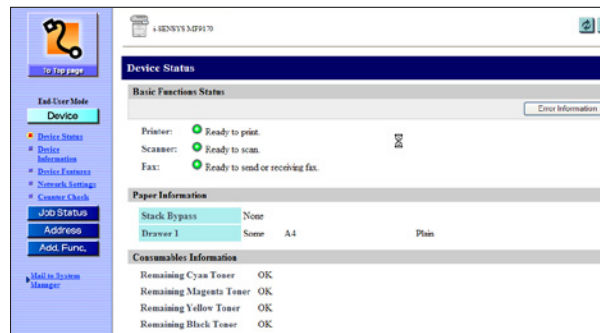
To Top page

End-User Mode

Device

Device Status

Device Information

Device Features

Network Settings

Counter Check

Job Status

Address

Add. Func.

Mail to System Manager

i-SENSYS MF9170

Device Status

Basic Functions Status

Error Information

Printer: Ready to print.

Scanner: Ready to scan.

Fax: Ready to send or receiving fax.

Paper Information

| Stack Bypass | None | | |
|---|---|---|---|
| Drawer 1 | Some | A4 | Plain |

Consumables Information

Remaining Cyan Toner OK

Remaining Magenta Toner OK

Remaining Yellow Toner OK

Remaining Black Toner OK